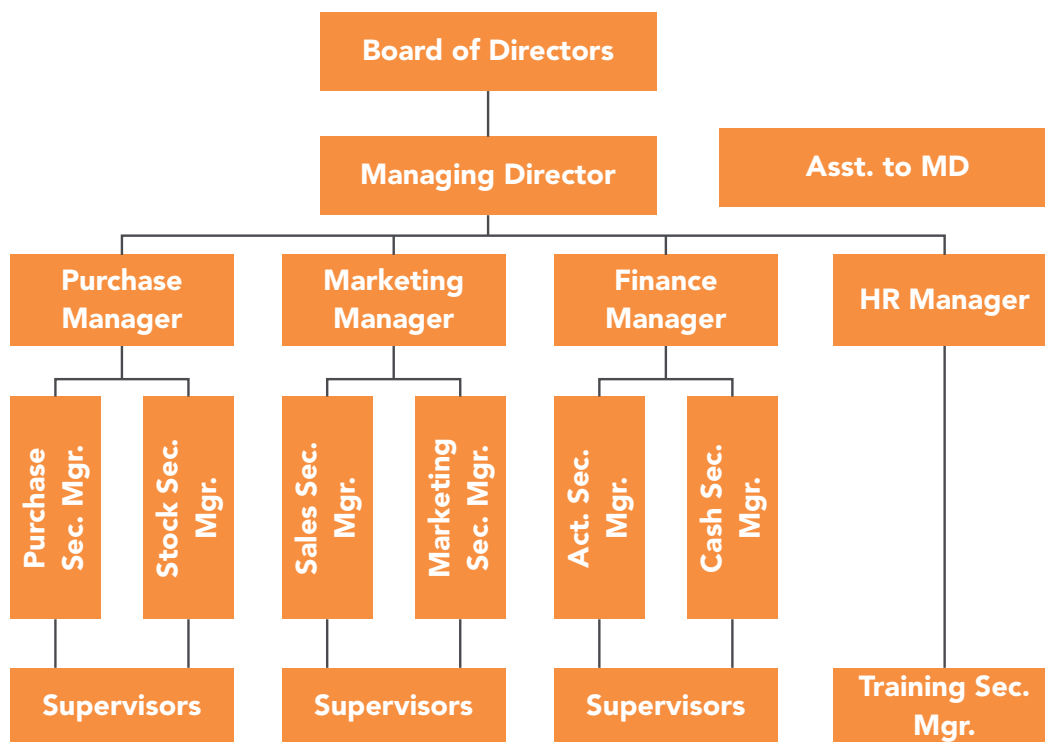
Board of Directors

Managing Director

Asst. to MD

Purchase Manager

Marketing Manager

Finance Manager

HR Manager

Purchase Sec. Mgr.

Stock Sec. Mgr.

Sales Sec. Mgr.

Marketing Sec. Mgr.

Act. Sec. Mgr.

Cash Sec. Mgr.

Supervisors

Supervisors

Supervisors

Training Sec. Mgr.